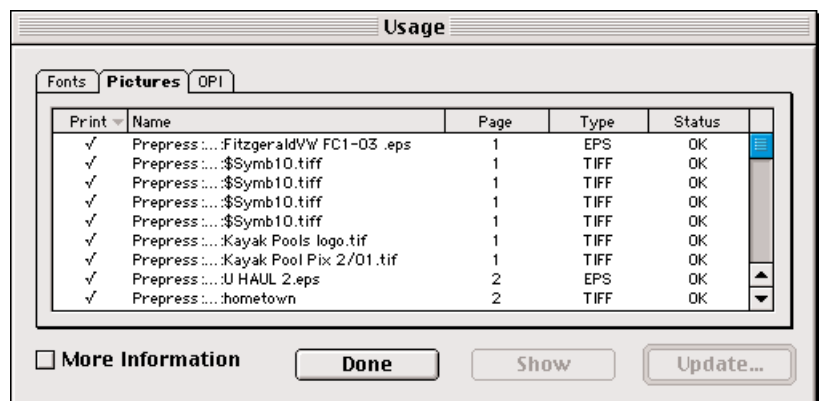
Usage

Fonts | Pictures | OPI

| Print | Name | Page | Type | Status |
|---|---|---|---|---|
| √ | Prepress:...:FitzgeraldVW FC1-03 .eps | 1 | EPS | OK |
| √ | Prepress:...:$Symb10.tiff | 1 | TIFF | OK |
| √ | Prepress:...:$Symb10.tiff | 1 | TIFF | OK |
| √ | Prepress:...:$Symb10.tiff | 1 | TIFF | OK |
| √ | Prepress:...:$Symb10.tiff | 1 | TIFF | OK |
| √ | Prepress:...:Kayak Pools logo.tif | 1 | TIFF | OK |
| √ | Prepress:...:Kayak Pool Pix 2/01.tif | 1 | TIFF | OK |
| √ | Prepress:...:U HAUL 2.eps | 2 | EPS | OK |
| √ | Prepress:...:hometown | 2 | TIFF | OK |

☐ More Information

Done

Show

Update...